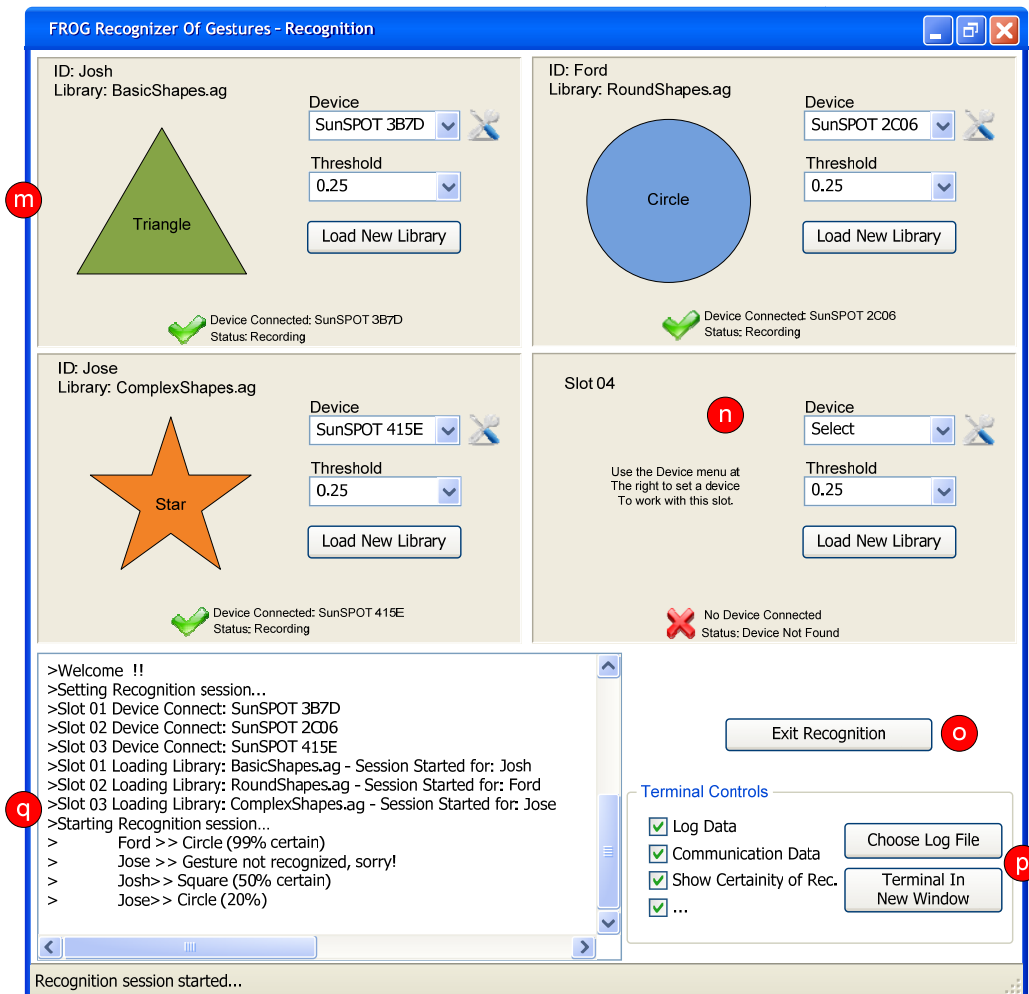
FROG Recognizer Of Gestures - Recognition

ID: Josh
Library: BasicShapes.ag

Device
SunSPOT 3B7D

Threshold
0.25

Load New Library

Triangle

Device Connected: SunSPOT 3B7D
Status: Recording

ID: Ford
Library: RoundShapes.ag

Device
SunSPOT 2C06

Threshold
0.25

Load New Library

Circle

Device Connected: SunSPOT 2C06
Status: Recording

m

ID: Jose
Library: ComplexShapes.ag

Device
SunSPOT 415E

Threshold
0.25

Load New Library

Star

Device Connected: SunSPOT 415E
Status: Recording

Slot 04

n

Device
Select

Threshold
0.25

Use the Device menu at The right to set a device To work with this slot.

Load New Library

No Device Connected
Status: Device Not Found

>Welcome !!
>Setting Recognition session...
>Slot 01 Device Connect: SunSPOT 3B7D
>Slot 02 Device Connect: SunSPOT 2C06
>Slot 03 Device Connect: SunSPOT 415E
>Slot 01 Loading Library: BasicShapes.ag - Session Started for: Josh
>Slot 02 Loading Library: RoundShapes.ag - Session Started for: Ford
>Slot 03 Loading Library: ComplexShapes.ag - Session Started for: Jose
>Starting Recognition session…
> Ford >> Circle (99% certain)
> Jose >> Gesture not recognized, sorry!
> Josh>> Square (50% certain)
> Jose>> Circle (20%)

q

Exit Recognition

o

Terminal Controls
Log Data
Communication Data
Show Certainity of Rec.
...

Choose Log File

Terminal In New Window

p

Recognition session started...